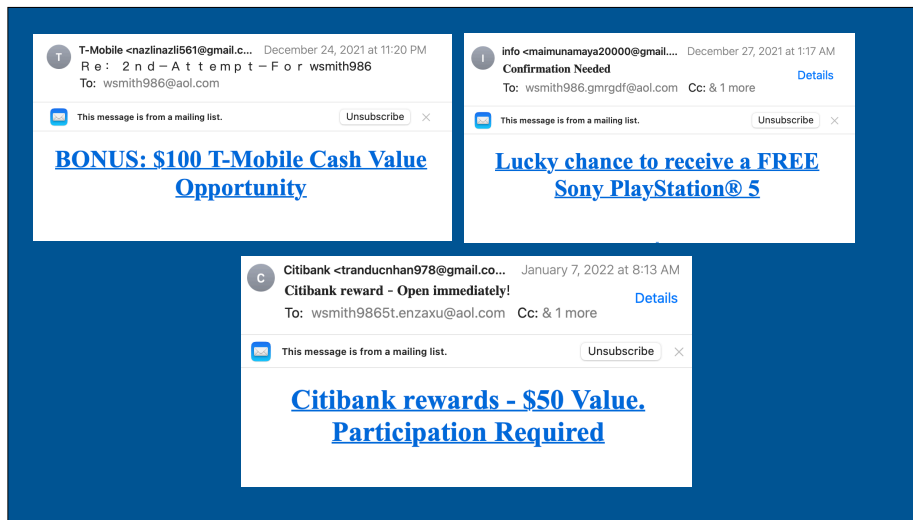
T

T-Mobile <nazlinazli561@gmail.c... December 24, 2021 at 11:20 PM

Re: 2nd—Attempt—For wsmith986

To: wsmith986@aol.com

This message is from a mailing list. Unsubscribe ×

BONUS: $100 T-Mobile Cash Value Opportunity

I

info <maimunamaya20000@gmail.... December 27, 2021 at 1:17 AM

Confirmation Needed

Details

To: wsmith986.gmrgdf@aol.com Cc: & 1 more

This message is from a mailing list. Unsubscribe ×

Lucky chance to receive a FREE Sony PlayStation® 5

C

Citibank <tranducnhan978@gmail.co... January 7, 2022 at 8:13 AM

Citibank reward - Open immediately!

Details

To: wsmith9865t.enzaxu@aol.com Cc: & 1 more

This message is from a mailing list. Unsubscribe ×

Citibank rewards - $50 Value. Participation Required